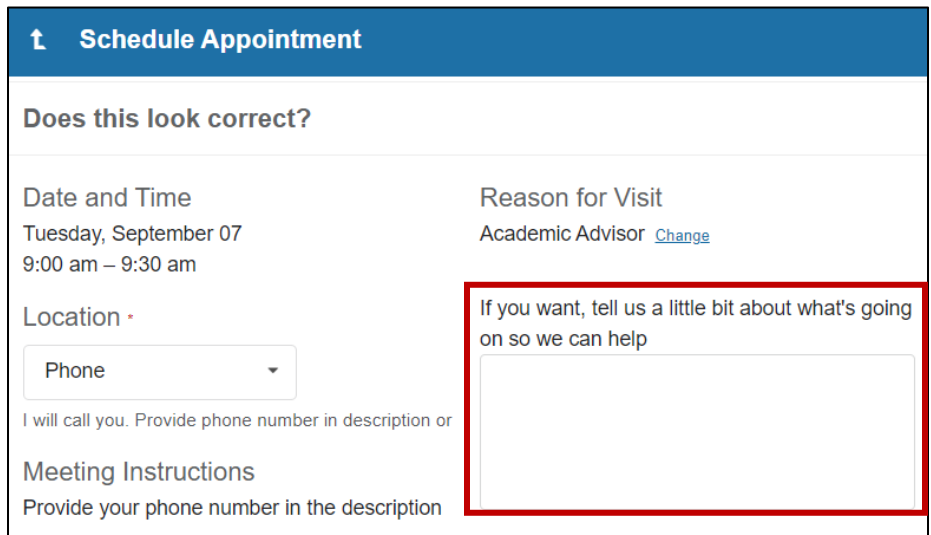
Schedule Appointment

Does this look correct?

Date and Time
Tuesday, September 07
9:00 am – 9:30 am

Reason for Visit
Academic Advisor Change

Location *
Phone
I will call you. Provide phone number in description or

If you want, tell us a little bit about what's going on so we can help

Meeting Instructions
Provide your phone number in the description